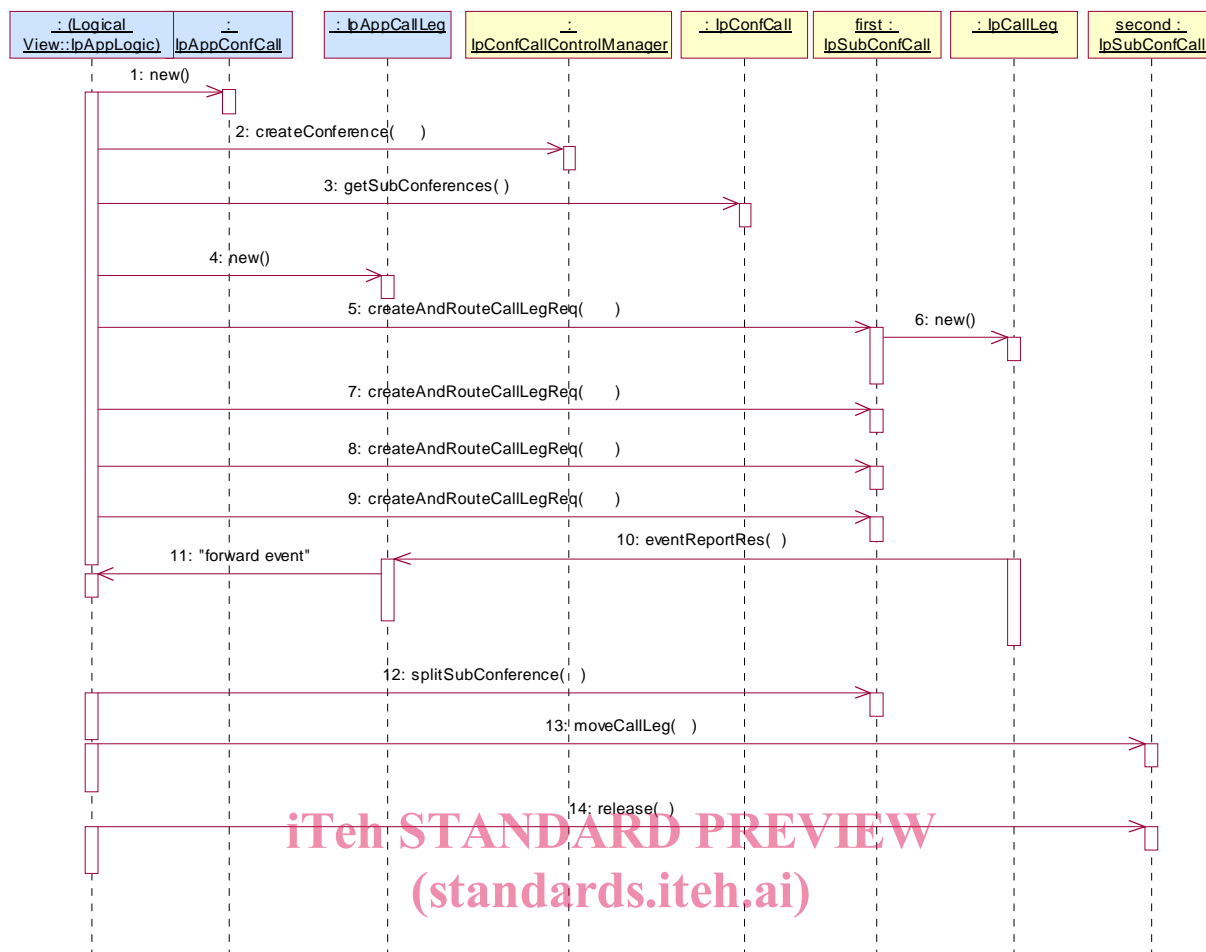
: (Logical View::IpAppLogic)
: IpAppConfCall
: IpAppCallLeg
: IpConfCallControlManager
: IpConfCall
first : IpSubConfCall
: IpCallLeg
second : IpSubConfCall

1: new()
2: createConference( )
3: getSubConferences( )
4: new()
5: createAndRouteCallLegReq( )
6: new()
7: createAndRouteCallLegReq( )
8: createAndRouteCallLegReq( )
9: createAndRouteCallLegReq( )
10: eventReportRes( )
11: "forward event"
12: splitSubConference( )
13: moveCallLeg( )
14: release( )

iTeh STANDARD PREVIEW
(standards.iteh.ai)